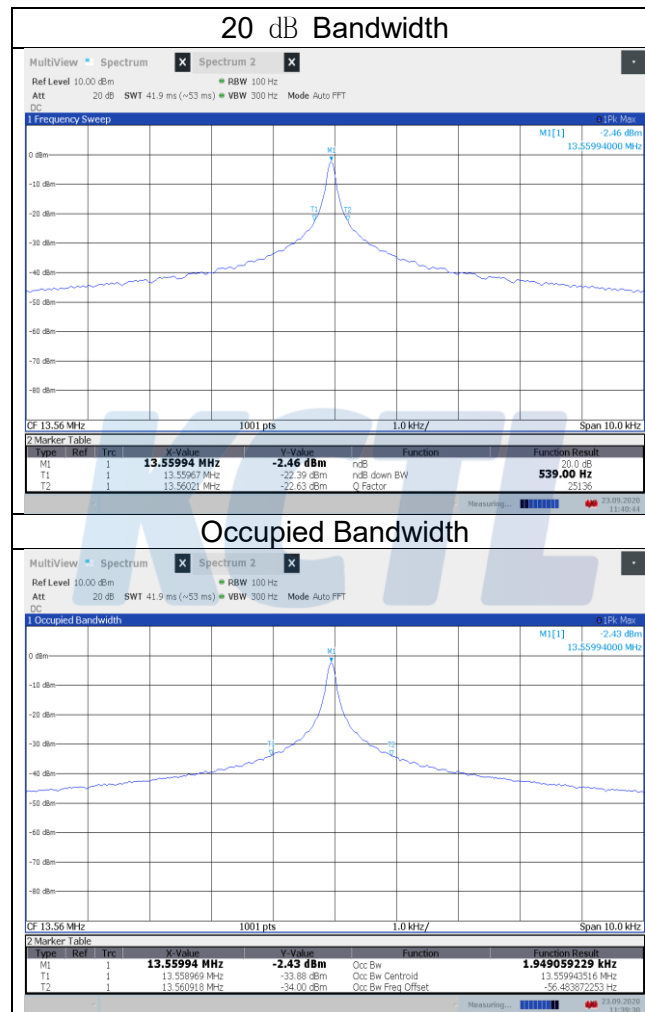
20 dB Bandwidth

MultiView Spectrum Spectrum 2

Ref Level 10.00 dBm RBW 100 Hz
Att 20 dB SWT 41.9 ms (~53 ms) VBW 300 Hz Mode Auto FFT
DC

1 Frequency Sweep 1Pk Max

M1[1] -2.46 dBm
13.55994000 MHz

M1
T1 T2

0 dBm
-10 dBm
-20 dBm
-30 dBm
-40 dBm
-50 dBm
-60 dBm
-70 dBm
-80 dBm

CF 13.56 MHz 1001 pts 1.0 kHz/ Span 10.0 kHz

2 Marker Table

| Type | Ref | Trc | X-Value | Y-Value | Function | Function Result |
|---|---|---|---|---|---|---|
| M1 | | 1 | 13.55994 MHz | -2.46 dBm | ndB | 20.0 dB |
| T1 | | 1 | 13.55967 MHz | -22.39 dBm | ndB down BW | 539.00 Hz |
| T2 | | 1 | 13.56021 MHz | -22.63 dBm | Q Factor | 25136 |

Measuring... 23.09.2020 11:40:44

KCTL

Occupied Bandwidth

MultiView Spectrum Spectrum 2

Ref Level 10.00 dBm RBW 100 Hz
Att 20 dB SWT 41.9 ms (~53 ms) VBW 300 Hz Mode Auto FFT
DC

1 Occupied Bandwidth 1Pk Max

M1[1] -2.43 dBm
13.55994000 MHz

M1
T1 T2

0 dBm
-10 dBm
-20 dBm
-30 dBm
-40 dBm
-50 dBm
-60 dBm
-70 dBm
-80 dBm

CF 13.56 MHz 1001 pts 1.0 kHz/ Span 10.0 kHz

2 Marker Table

| Type | Ref | Trc | X-Value | Y-Value | Function | Function Result |
|---|---|---|---|---|---|---|
| M1 | | 1 | 13.55994 MHz | -2.43 dBm | Occ Bw | 1.949059229 kHz |
| T1 | | 1 | 13.558969 MHz | -33.88 dBm | Occ Bw Centroid | 13.559943516 MHz |
| T2 | | 1 | 13.560918 MHz | -34.00 dBm | Occ Bw Freq Offset | -56.483872253 Hz |

Measuring... 23.09.2020 11:39:30